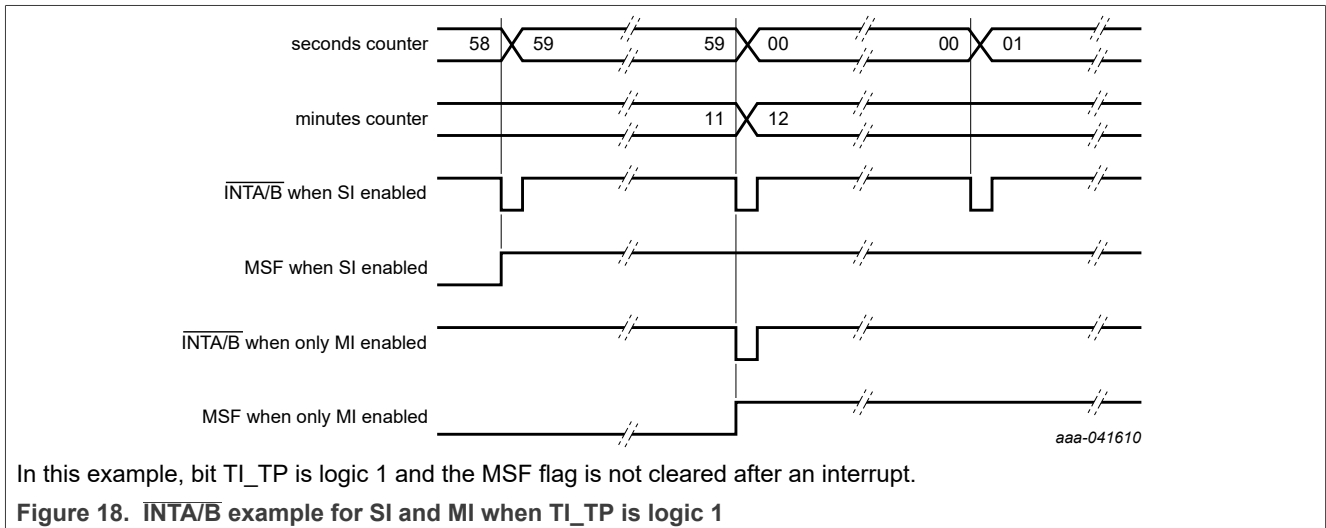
seconds counter 58 59 59 00 00 01

minutes counter 11 12

$\overline{\text{INTA/B}}$ when SI enabled

MSF when SI enabled

$\overline{\text{INTA/B}}$ when only MI enabled

MSF when only MI enabled

aaa-041610

In this example, bit TI_TP is logic 1 and the MSF flag is not cleared after an interrupt.

Figure 18. $\overline{\text{INTA/B}}$ example for SI and MI when TI_TP is logic 1